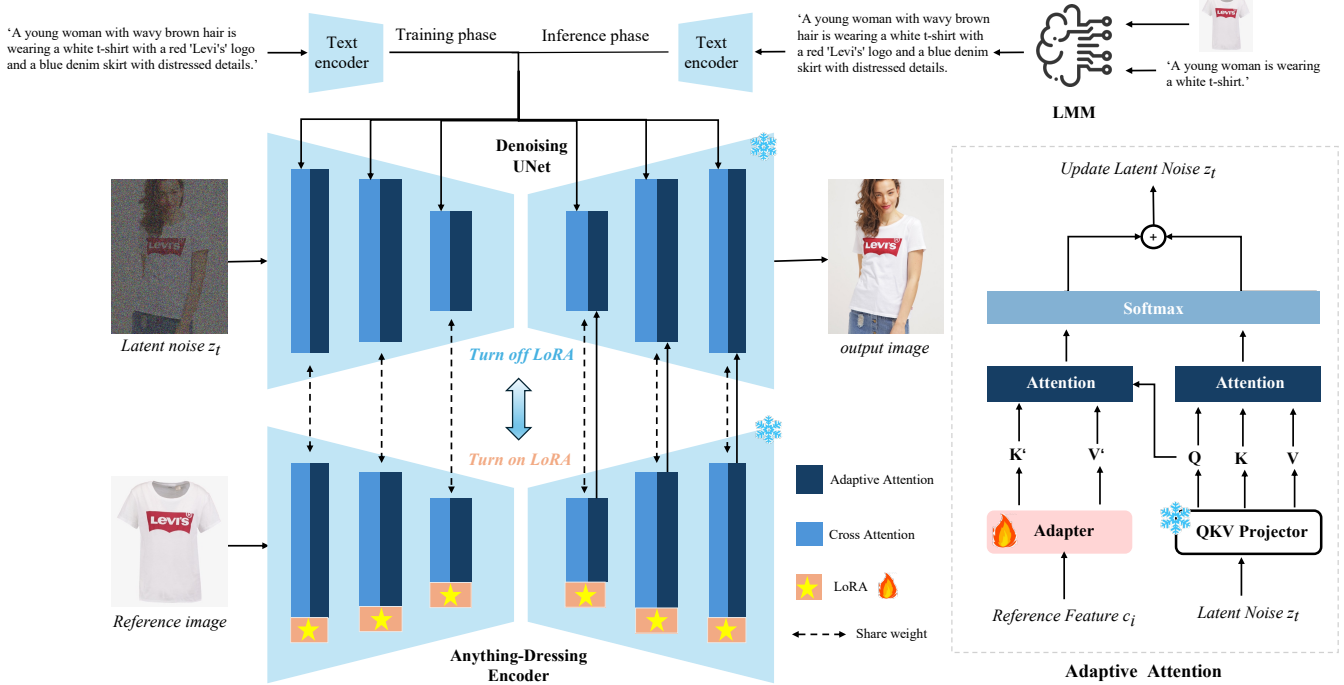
‘A young woman with wavy brown hair is wearing a white t-shirt with a red 'Levi's' logo and a blue denim skirt with distressed details.'

Text encoder

Training phase

Inference phase

Text encoder

‘A young woman with wavy brown hair is wearing a white t-shirt with a red 'Levi's' logo and a blue denim skirt with distressed details.

‘A young woman is wearing a white t-shirt.'

LMM

Denoising UNet

Latent noise $z_t$

Turn off LoRA

Turn on LoRA

output image

Reference image

Anything-Dressing Encoder

Adaptive Attention

Cross Attention

LoRA

Share weight

Update Latent Noise $z_t$

+

Softmax

Attention

Attention

K‘

V‘

Q

K

V

Adapter

QKV Projector

Reference Feature $c_i$

Latent Noise $z_t$

Adaptive Attention